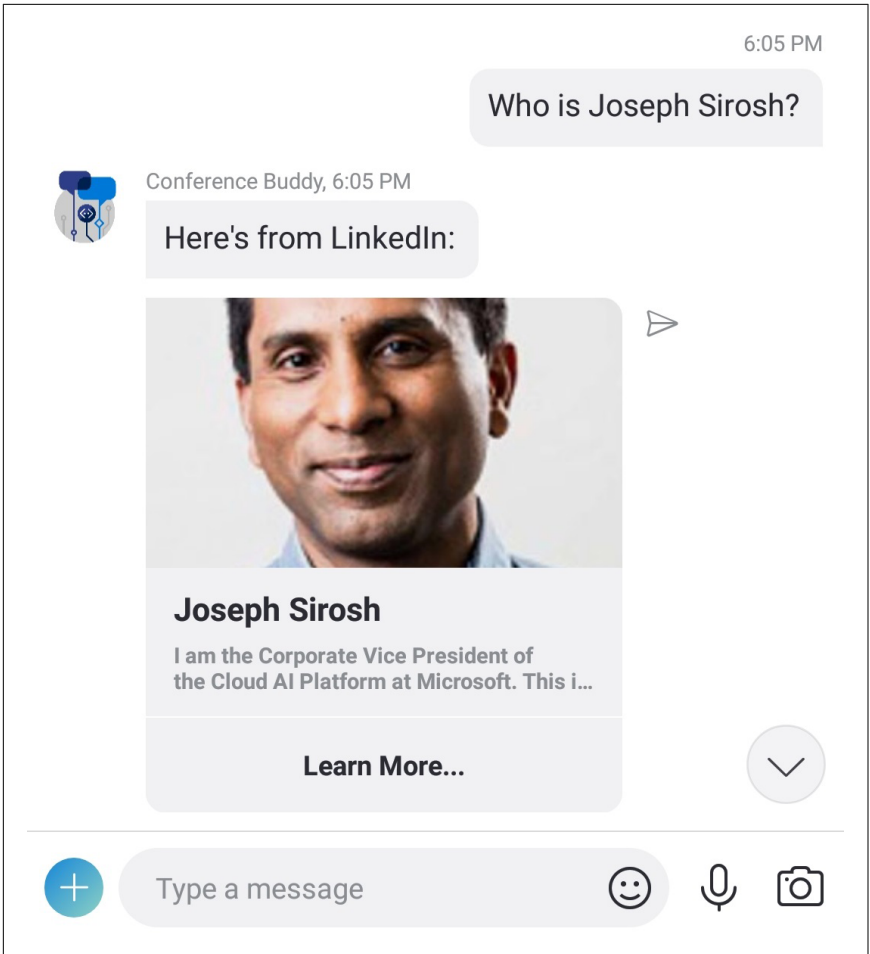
6:05 PM

Who is Joseph Sirosh?

Conference Buddy, 6:05 PM

Here's from LinkedIn:

Joseph Sirosh

I am the Corporate Vice President of the Cloud AI Platform at Microsoft. This i...

Learn More...

Type a message